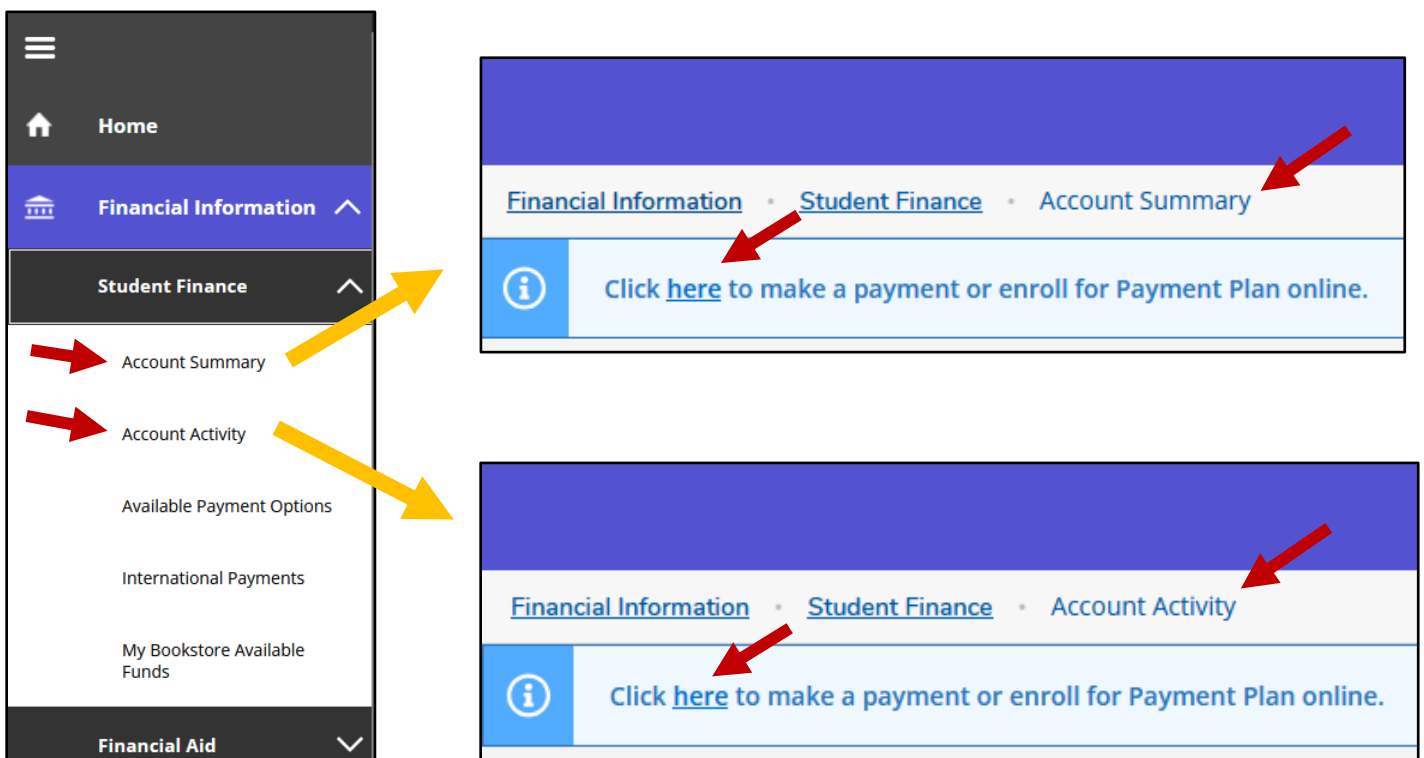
Home

Financial Information

Student Finance

Account Summary

Account Activity

Available Payment Options

International Payments

My Bookstore Available Funds

Financial Aid

Financial Information • Student Finance • Account Summary

Click here to make a payment or enroll for Payment Plan online.

Financial Information • Student Finance • Account Activity

Click here to make a payment or enroll for Payment Plan online.